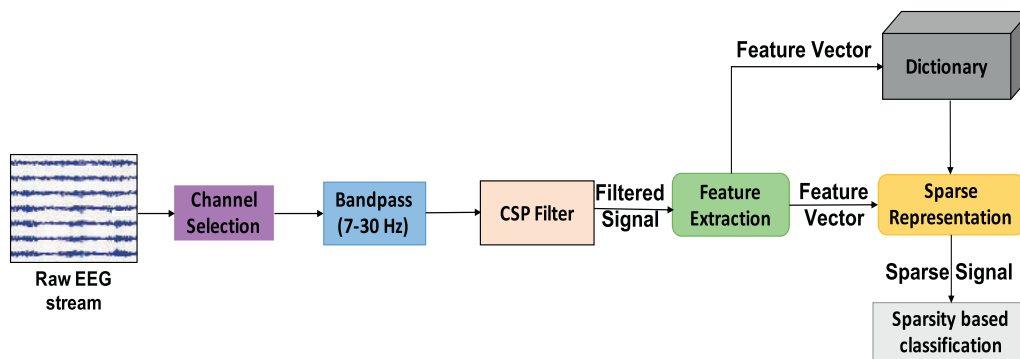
Raw EEG stream

Channel Selection

Bandpass (7-30 Hz)

CSP Filter

Filtered Signal

Feature Extraction

Feature Vector

Dictionary

Feature Vector

Sparse Representation

Sparse Signal

Sparsity based classification